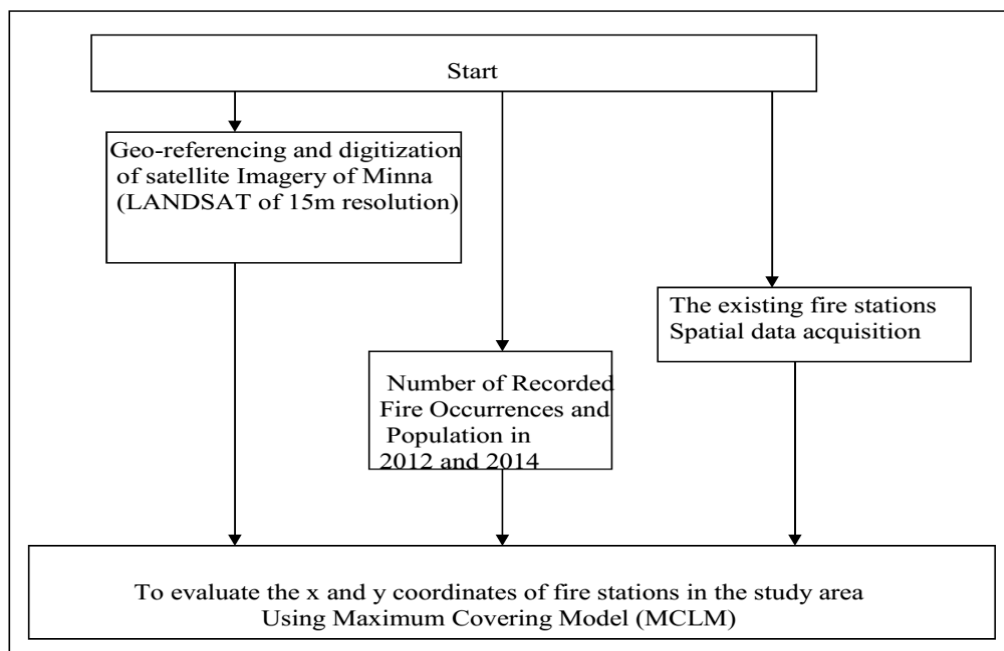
Start

Geo-referencing and digitization of satellite Imagery of Minna (LANDSAT of 15m resolution)

Number of Recorded Fire Occurrences and Population in 2012 and 2014

The existing fire stations Spatial data acquisition

To evaluate the x and y coordinates of fire stations in the study area Using Maximum Covering Model (MCLM)